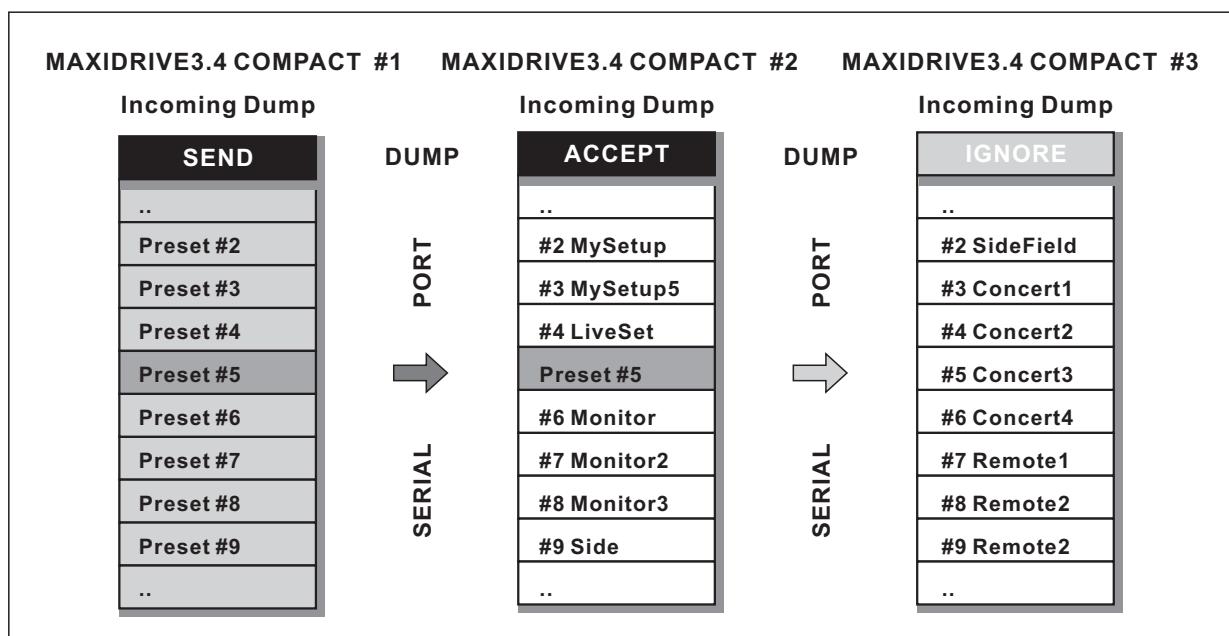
MAXIDRIVE3.4 COMPACT #1

Incoming Dump

| SEND |
|---|
| .. |
| Preset #2 |
| Preset #3 |
| Preset #4 |
| Preset #5 |
| Preset #6 |
| Preset #7 |
| Preset #8 |
| Preset #9 |
| .. |

DUMP

SERIAL PORT

MAXIDRIVE3.4 COMPACT #2

Incoming Dump

| ACCEPT |
|---|
| .. |
| #2 MySetup |
| #3 MySetup5 |
| #4 LiveSet |
| Preset #5 |
| #6 Monitor |
| #7 Monitor2 |
| #8 Monitor3 |
| #9 Side |
| .. |

DUMP

SERIAL PORT

MAXIDRIVE3.4 COMPACT #3

Incoming Dump

| IGNORE |
|---|
| .. |
| #2 SideField |
| #3 Concert1 |
| #4 Concert2 |
| #5 Concert3 |
| #6 Concert4 |
| #7 Remote1 |
| #8 Remote2 |
| #9 Remote2 |
| .. |